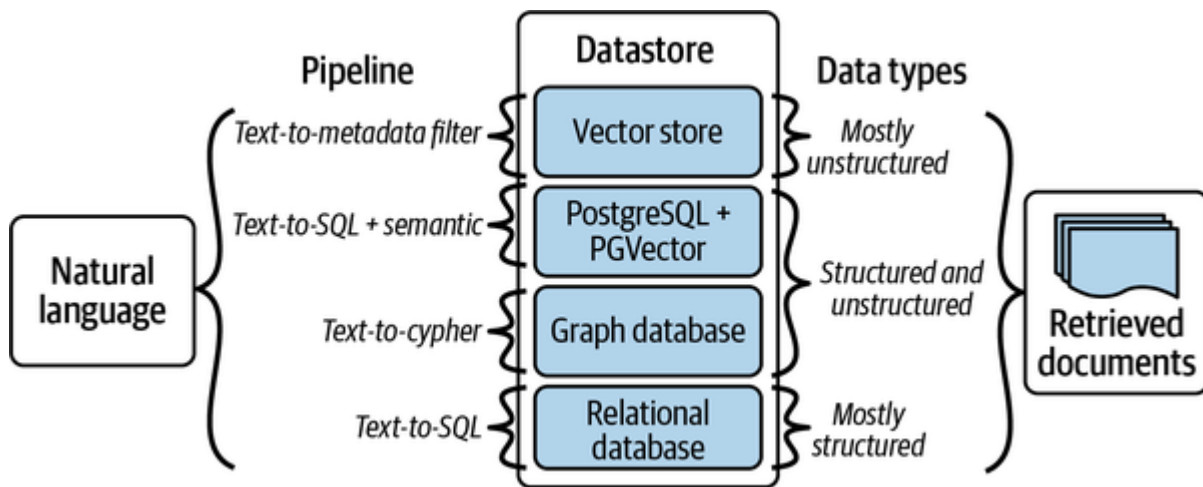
Pipeline

Datastore

Data types

Natural language

Text-to-metadata filter

Vector store

Mostly unstructured

Text-to-SQL + semantic

PostgreSQL + PGVector

Structured and unstructured

Text-to-cypher

Graph database

Text-to-SQL

Relational database

Mostly structured

Retrieved documents